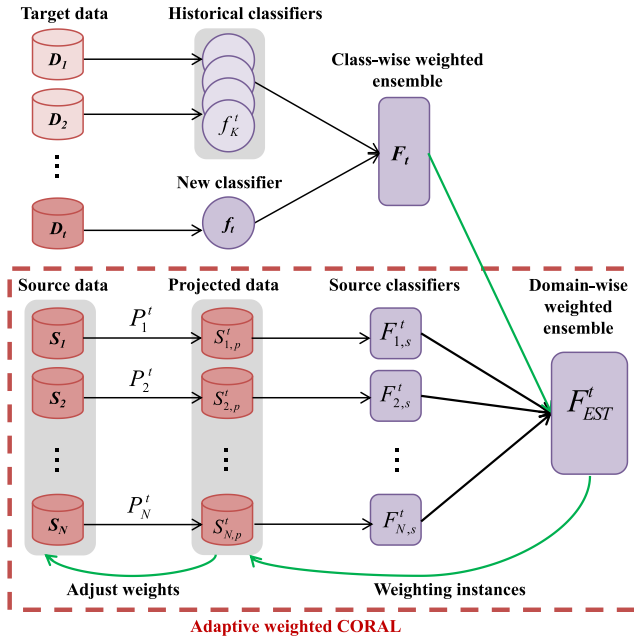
Target data

Historical classifiers

Class-wise weighted ensemble

$D_1$

$D_2$

⋮

$D_t$

$f_K^t$

New classifier

$f_t$

$F_t$

Source data

Projected data

Source classifiers

Domain-wise weighted ensemble

$S_1$

$P_1^t$

$S_{1,p}^t$

$F_{1,s}^t$

$S_2$

$P_2^t$

$S_{2,p}^t$

$F_{2,s}^t$

$F_{EST}^t$

⋮

⋮

⋮

$S_N$

$P_N^t$

$S_{N,p}^t$

$F_{N,s}^t$

Adjust weights

Weighting instances

Adaptive weighted CORAL